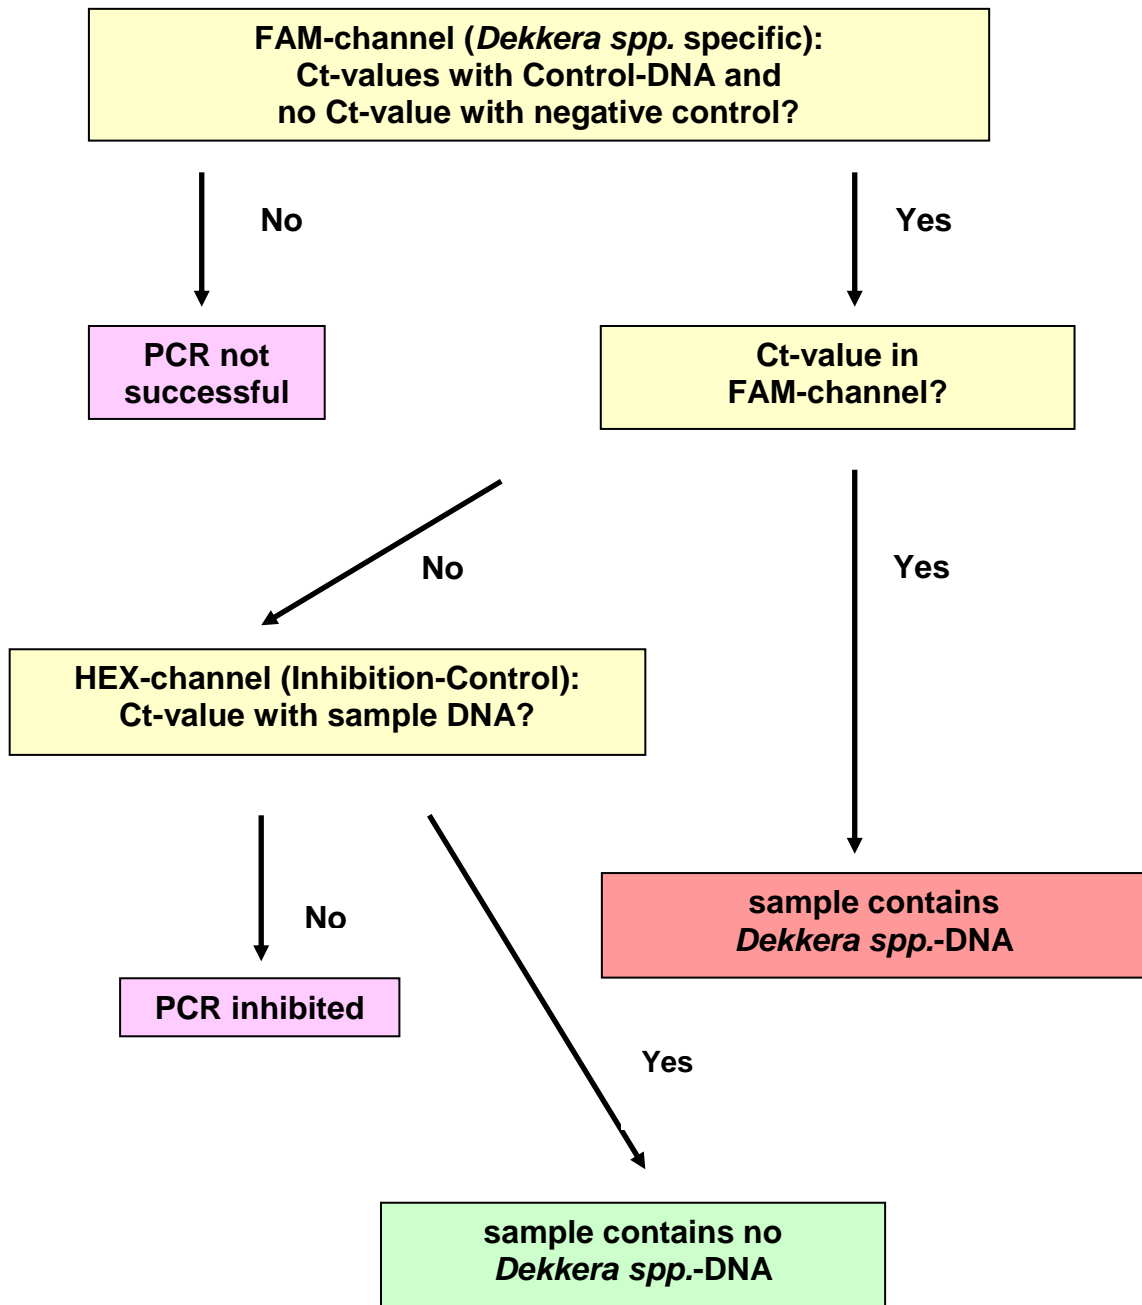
FAM-channel (Dekkera spp. specific):
Ct-values with Control-DNA and
no Ct-value with negative control?

No

Yes

PCR not successful

Ct-value in FAM-channel?

No

Yes

HEX-channel (Inhibition-Control):
Ct-value with sample DNA?

sample contains Dekkera spp.-DNA

No

PCR inhibited

Yes

sample contains no Dekkera spp.-DNA